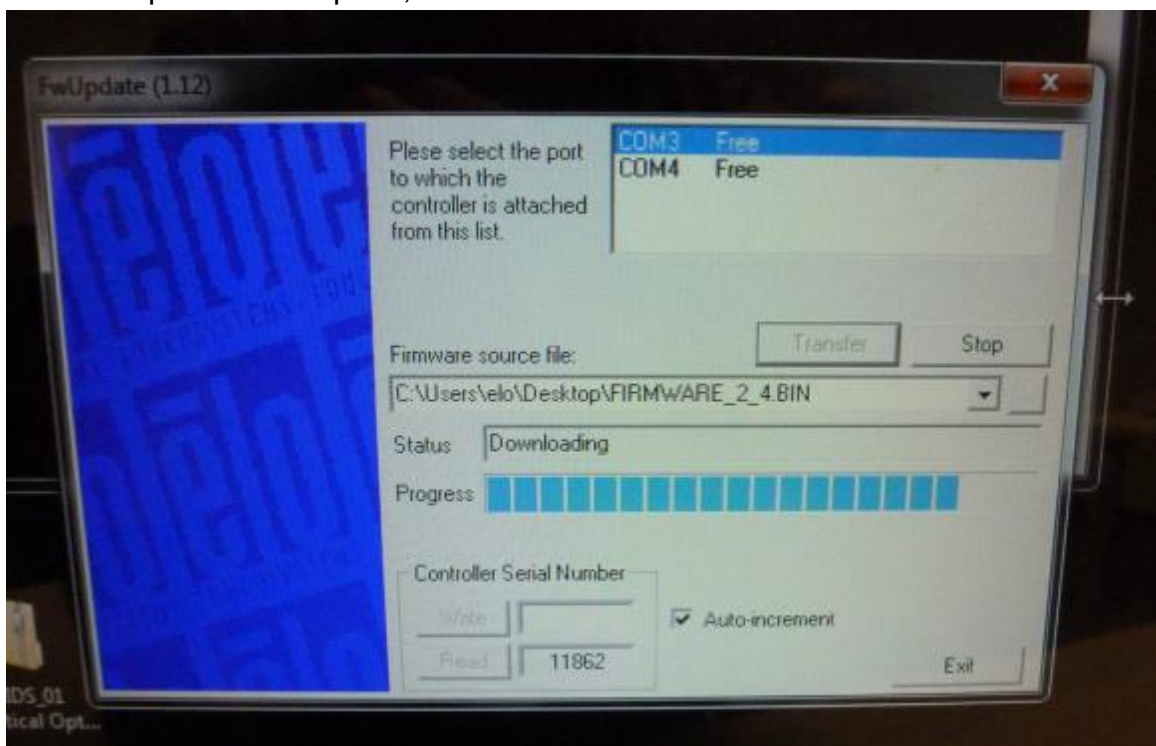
FwUpdate (1.12)

Plese select the port to which the controller is attached from this list.

COM3 Free
COM4 Free

Transfer
Stop

Firmware source file:
C:\Users\elo\Desktop\FIRMWARE_2_4.BIN

Status Downloading

Progress

Controller Serial Number
Write
Read 11862

Auto-increment

Exit

IDS_01
tical Opt...